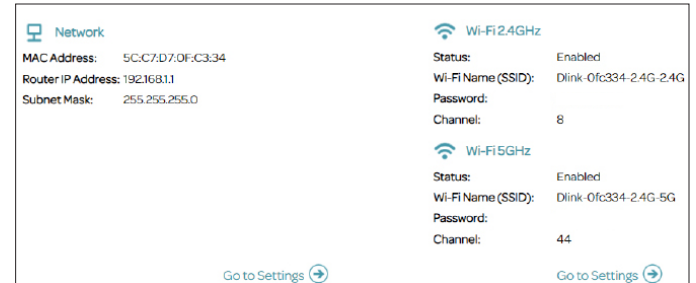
Network

MAC Address: 5C:C7:D7:0F:C3:34
Router IP Address: 192.168.1.1
Subnet Mask: 255.255.255.0

Go to Settings

Wi-Fi 2.4GHz

Status: Enabled
Wi-Fi Name (SSID): Dlink-0fc334-2.4G-2.4G
Password:
Channel: 8

Wi-Fi 5GHz

Status: Enabled
Wi-Fi Name (SSID): Dlink-0fc334-2.4G-5G
Password:
Channel: 44

Go to Settings